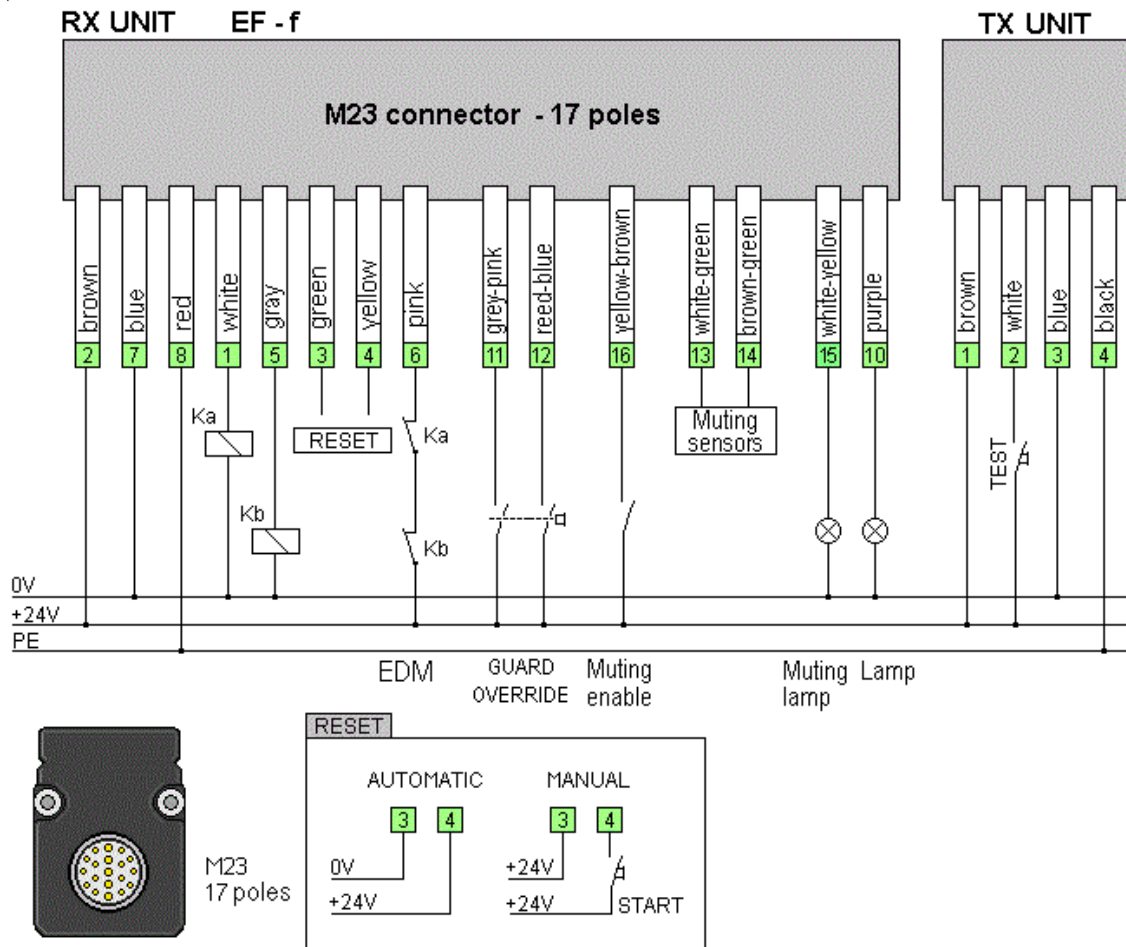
RX UNIT EF - f

M23 connector - 17 poles

brown 2
blue 7
red 8
white 1
gray 5
green 3
yellow 4
pink 6
grey-pink 11
reed-blue 12
yellow-brown 16
white-green 13
brown-green 14
white-yellow 15
purple 10

TX UNIT

brown 1
white 2
blue 3
black 4

Ka
Kb
RESET
Ka
Kb
Muting sensors
TEST

0V
+24V
PE

EDM
GUARD OVERRIDE
Muting enable
Muting lamp
Lamp

M23 17 poles

RESET
AUTOMATIC
3 4
0V
+24V
MANUAL
3 4
+24V
+24V
START